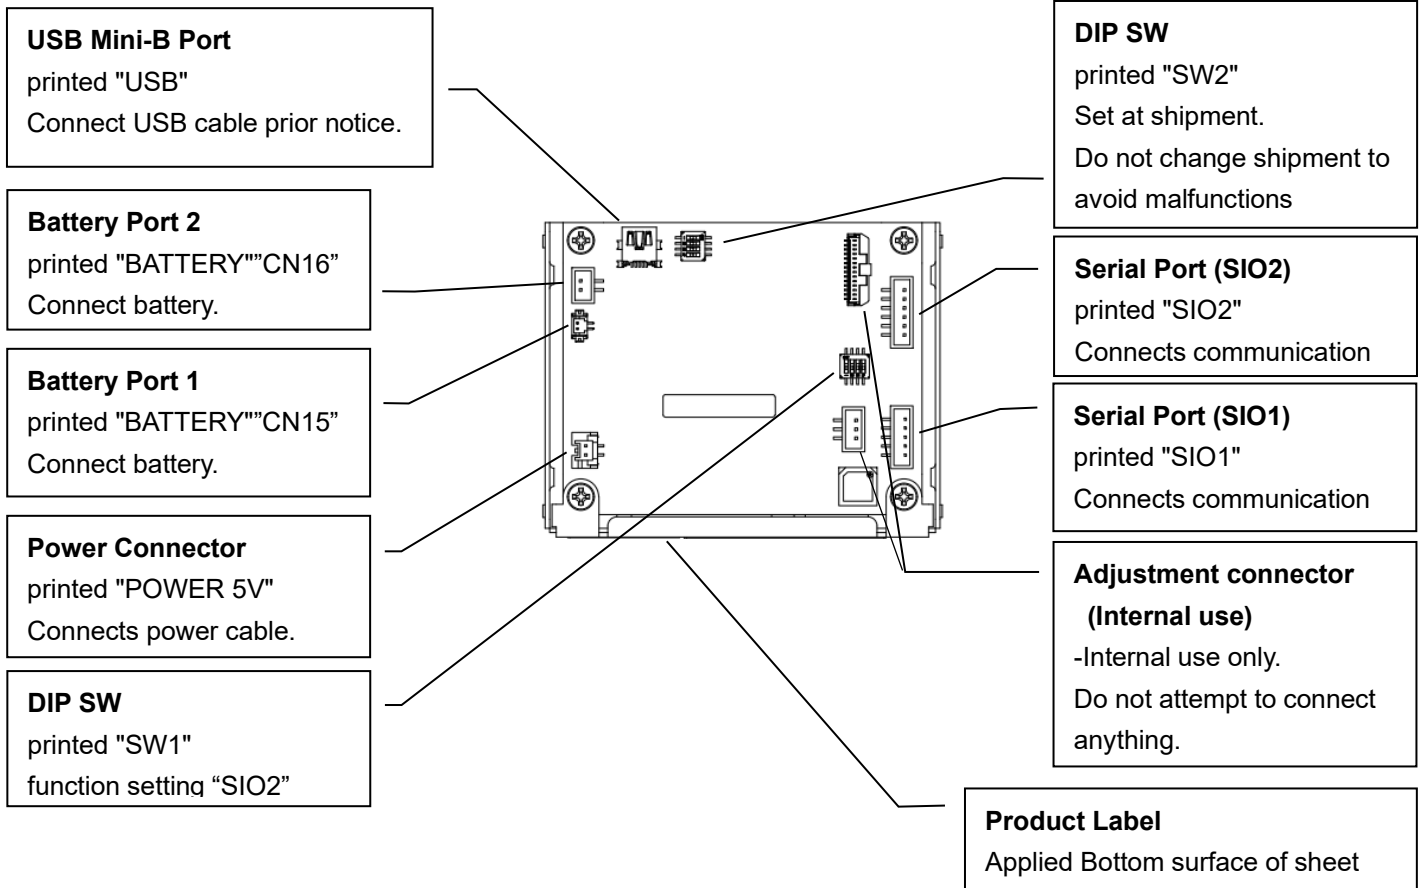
**USB Mini-B Port**
printed "USB"
Connect USB cable prior notice.

**Battery Port 2**
printed "BATTERY""CN16"
Connect battery.

**Battery Port 1**
printed "BATTERY""CN15"
Connect battery.

**Power Connector**
printed "POWER 5V"
Connects power cable.

**DIP SW**
printed "SW1"
function setting "SIO2"

**DIP SW**
printed "SW2"
Set at shipment.
Do not change shipment to avoid malfunctions

**Serial Port (SIO2)**
printed "SIO2"
Connects communication

**Serial Port (SIO1)**
printed "SIO1"
Connects communication

**Adjustment connector (Internal use)**
-Internal use only.
Do not attempt to connect anything.

**Product Label**
Applied Bottom surface of sheet